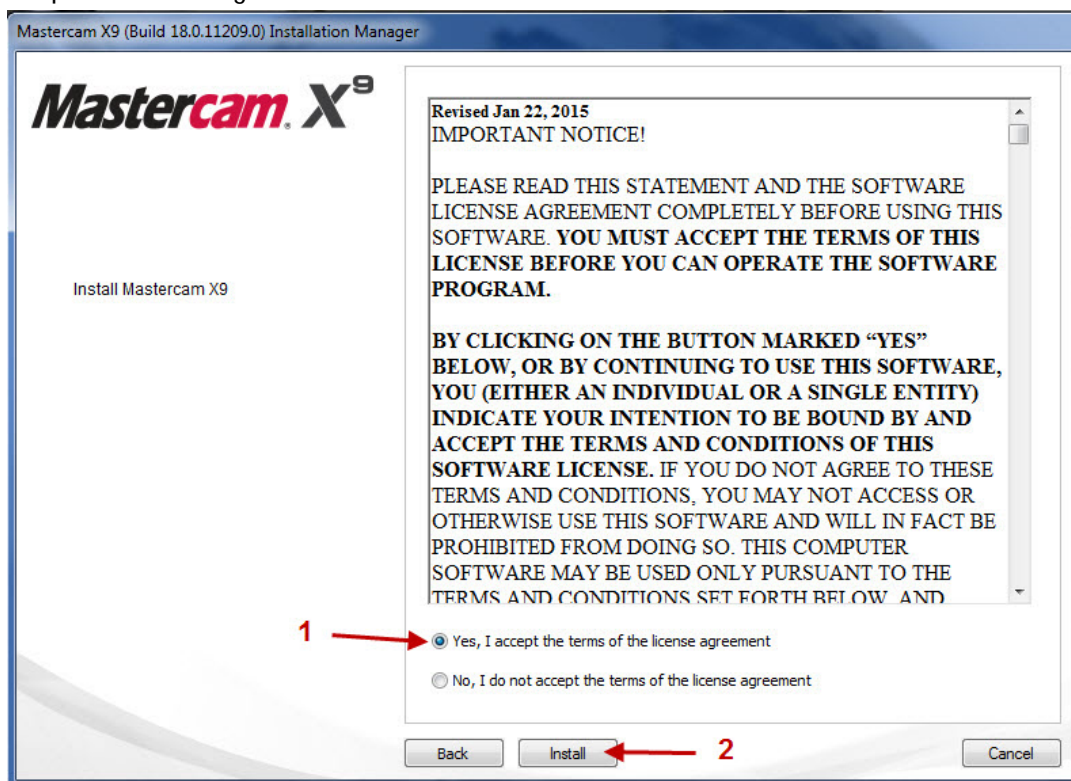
Mastercam X9 (Build 18.0.11209.0) Installation Manager

Mastercam. X9

Install Mastercam X9

Revised Jan 22, 2015
IMPORTANT NOTICE!

PLEASE READ THIS STATEMENT AND THE SOFTWARE LICENSE AGREEMENT COMPLETELY BEFORE USING THIS SOFTWARE. YOU MUST ACCEPT THE TERMS OF THIS LICENSE BEFORE YOU CAN OPERATE THE SOFTWARE PROGRAM.

BY CLICKING ON THE BUTTON MARKED “YES” BELOW, OR BY CONTINUING TO USE THIS SOFTWARE, YOU (EITHER AN INDIVIDUAL OR A SINGLE ENTITY) INDICATE YOUR INTENTION TO BE BOUND BY AND ACCEPT THE TERMS AND CONDITIONS OF THIS SOFTWARE LICENSE. IF YOU DO NOT AGREE TO THESE TERMS AND CONDITIONS, YOU MAY NOT ACCESS OR OTHERWISE USE THIS SOFTWARE AND WILL IN FACT BE PROHIBITED FROM DOING SO. THIS COMPUTER SOFTWARE MAY BE USED ONLY PURSUANT TO THE TERMS AND CONDITIONS SET FORTH BELOW, AND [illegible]

1

Yes, I accept the terms of the license agreement

No, I do not accept the terms of the license agreement

Back

Install

2

Cancel